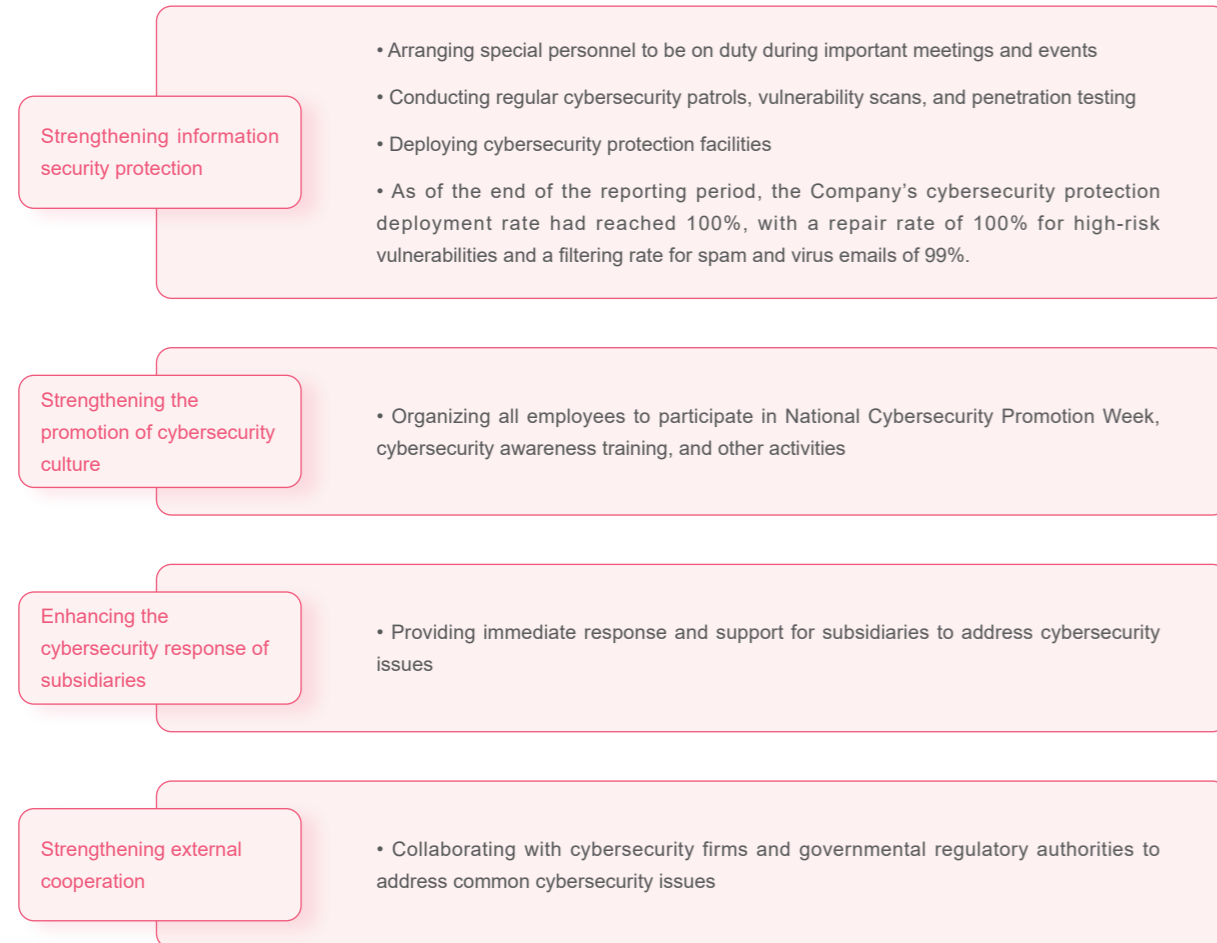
Strengthening information security protection

• Arranging special personnel to be on duty during important meetings and events

• Conducting regular cybersecurity patrols, vulnerability scans, and penetration testing

• Deploying cybersecurity protection facilities

• As of the end of the reporting period, the Company's cybersecurity protection deployment rate had reached 100%, with a repair rate of 100% for high-risk vulnerabilities and a filtering rate for spam and virus emails of 99%.

Strengthening the promotion of cybersecurity culture

• Organizing all employees to participate in National Cybersecurity Promotion Week, cybersecurity awareness training, and other activities

Enhancing the cybersecurity response of subsidiaries

• Providing immediate response and support for subsidiaries to address cybersecurity issues

Strengthening external cooperation

• Collaborating with cybersecurity firms and governmental regulatory authorities to address common cybersecurity issues